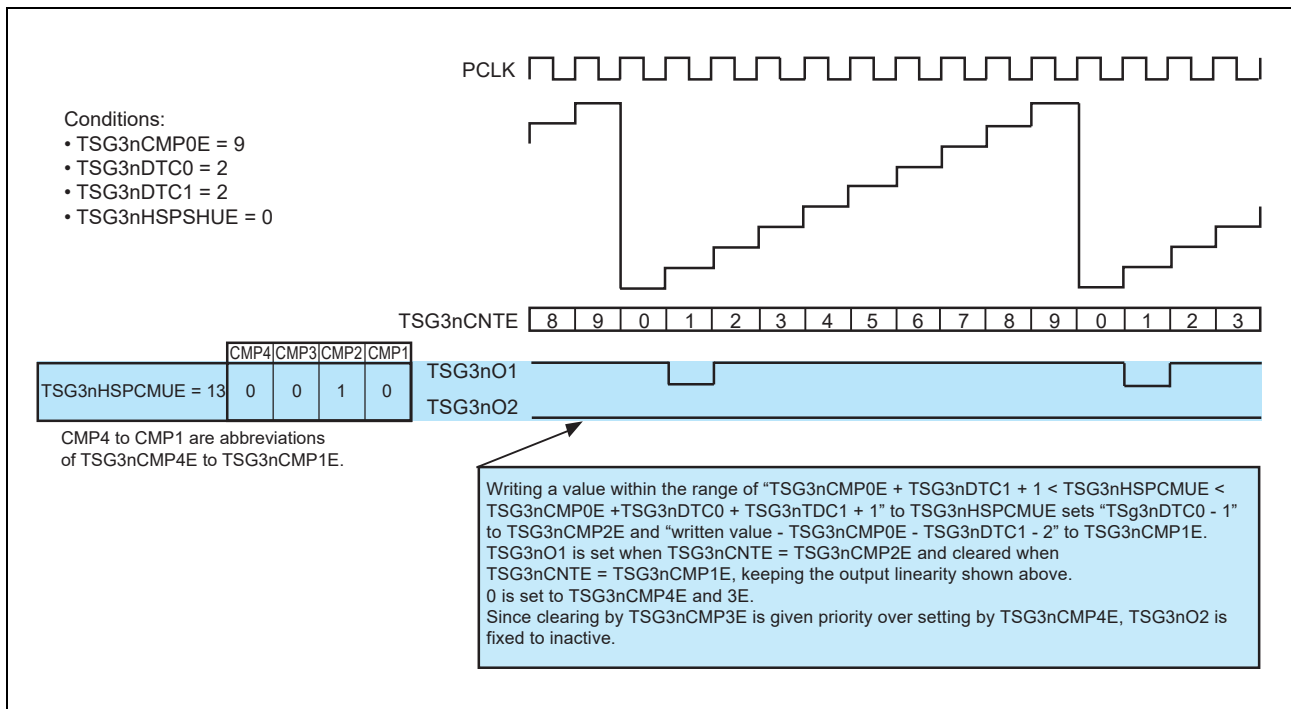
PCLK

Conditions:
• TSG3nCMP0E = 9
• TSG3nDTC0 = 2
• TSG3nDTC1 = 2
• TSG3nHSPSHUE = 0

TSG3nCNTE

| 8 | 9 | 0 | 1 | 2 | 3 | 4 | 5 | 6 | 7 | 8 | 9 | 0 | 1 | 2 | 3 |
|---|---|---|---|---|---|---|---|---|---|---|---|---|---|---|---|

| | CMP4 | CMP3 | CMP2 | CMP1 |
|---|---|---|---|---|
| TSG3nHSPCMUE = 13 | 0 | 0 | 1 | 0 |

TSG3nO1
TSG3nO2

CMP4 to CMP1 are abbreviations of TSG3nCMP4E to TSG3nCMP1E.

Writing a value within the range of "TSG3nCMP0E + TSG3nDTC1 + 1 < TSG3nHSPCMUE < TSG3nCMP0E +TSG3nDTC0 + TSG3nTDC1 + 1" to TSG3nHSPCMUE sets "TSg3nDTC0 - 1" to TSG3nCMP2E and "written value - TSG3nCMP0E - TSG3nDTC1 - 2" to TSG3nCMP1E. TSG3nO1 is set when TSG3nCNTE = TSG3nCMP2E and cleared when TSG3nCNTE = TSG3nCMP1E, keeping the output linearity shown above.
0 is set to TSG3nCMP4E and 3E.
Since clearing by TSG3nCMP3E is given priority over setting by TSG3nCMP4E, TSG3nO2 is fixed to inactive.